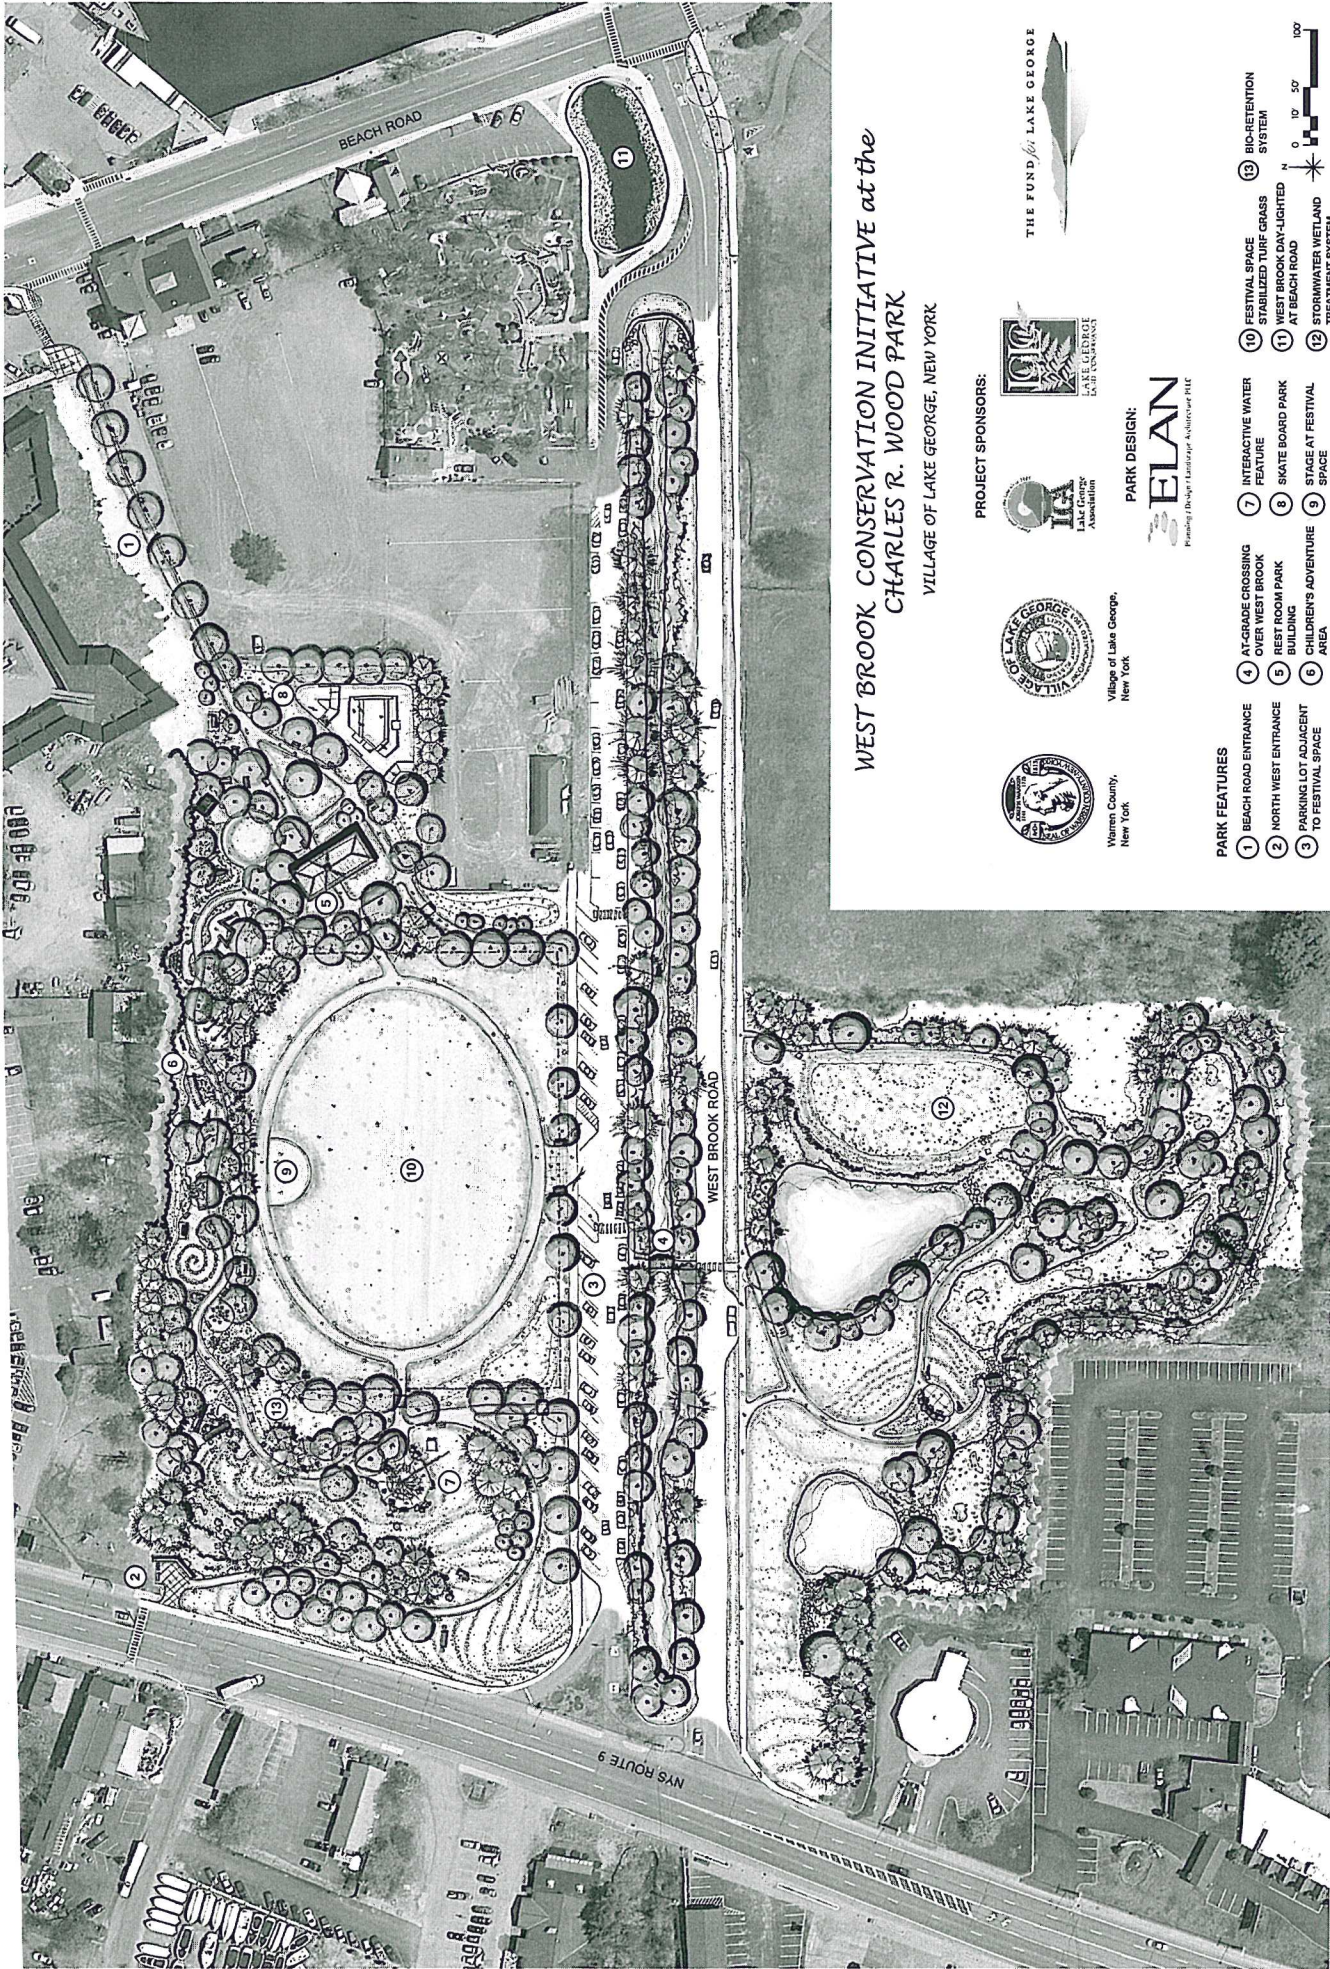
WEST BROOK CONSERVATION INITIATIVE at the CHARLES R. WOOD PARK

VILLAGE OF LAKE GEORGE, NEW YORK

PROJECT SPONSORS:

Warren County, New York

Village of Lake George, New York

Lake George Association

LAKE GEORGE LAND CONSERVANCY

THE FUND for LAKE GEORGE

PARK DESIGN:

ELAN

Planning & Design Landscape Architecture PLLC

PARK FEATURES

1 BEACH ROAD ENTRANCE
2 NORTH WEST ENTRANCE
3 PARKING LOT ADJACENT TO FESTIVAL SPACE
4 AT-GRADE CROSSING OVER WEST BROOK
5 REST ROOM PARK BUILDING
6 CHILDREN'S ADVENTURE AREA
7 INTERACTIVE WATER FEATURE
8 SKATE BOARD PARK
9 STAGE AT FESTIVAL SPACE
10 FESTIVAL SPACE STABILIZED TURF GRASS
11 WEST BROOK DAY-LIGHTED AT BEACH ROAD
12 STORMWATER WETLAND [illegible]
13 BIO-RETENTION SYSTEM

N

0 10' 50' 100'

BEACH ROAD

WEST BROOK ROAD

NYS ROUTE 9